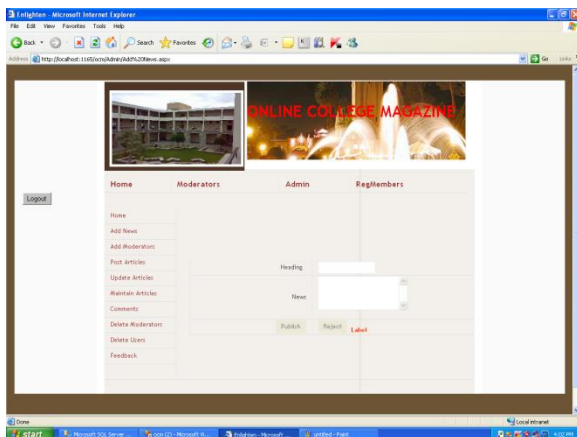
Enlighten - Microsoft Internet Explorer

File Edit View Favorites Tools Help

Back Search Favorites

Address http://localhost:1165/ocm/Admin/Add%20News.aspx

Go Links

ONLINE COLLEGE MAGAZINE

Home Moderators Admin RegMembers

Logout

Home

Add News

Add Moderators

Post Articles

Update Articles

Maintain Articles

Comments

Delete Moderators

Delete Users

Feedback

Heading

News

Publish Reject Label

Done

Local intranet

start Microsoft SQL Server ... ocm (2) - Microsoft Vi... Enlighten - Microsoft ... untitled - Paint